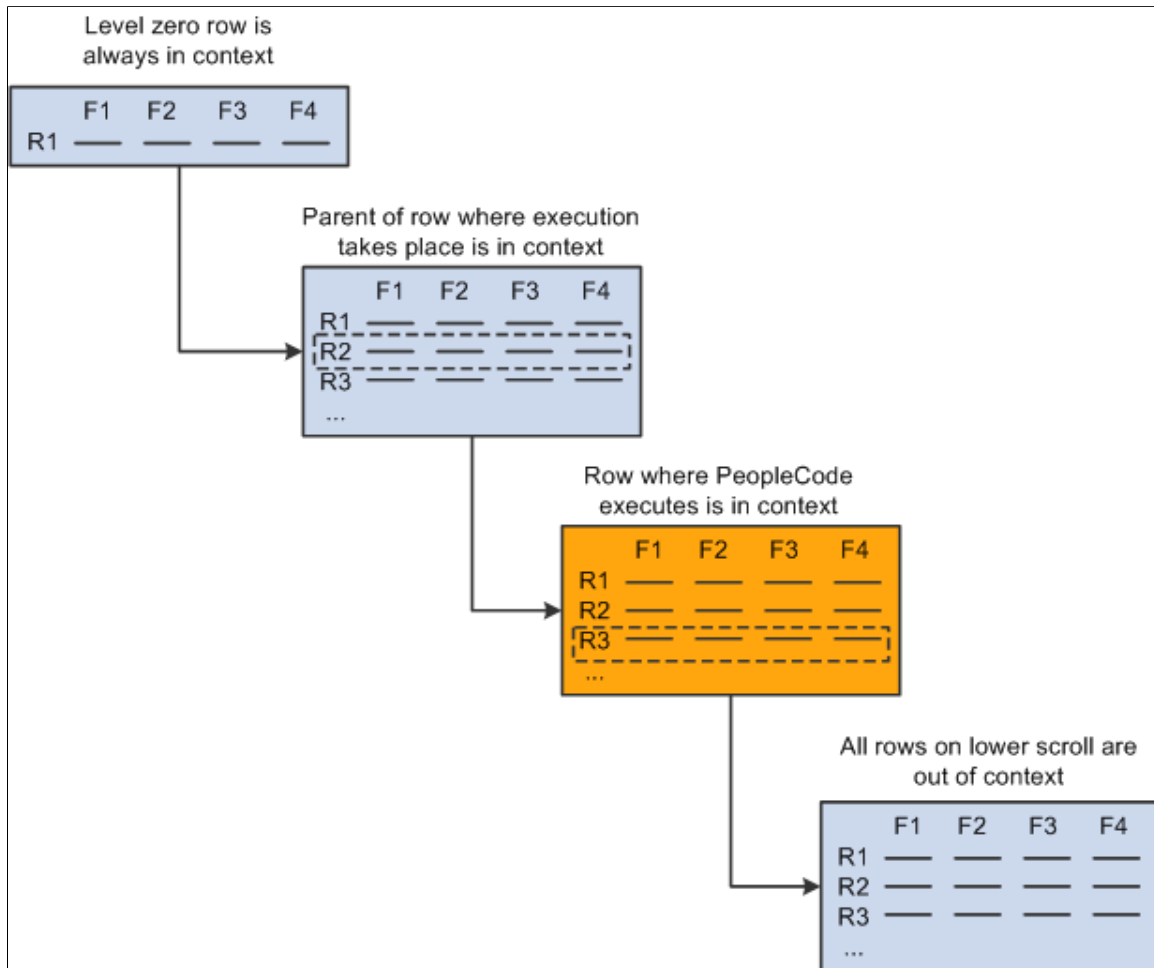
Level zero row is always in context

F1 F2 F3 F4
R1

Parent of row where execution takes place is in context

F1 F2 F3 F4
R1
R2
R3
...

Row where PeopleCode executes is in context

F1 F2 F3 F4
R1
R2
R3
...

All rows on lower scroll are out of context

F1 F2 F3 F4
R1
R2
R3
...